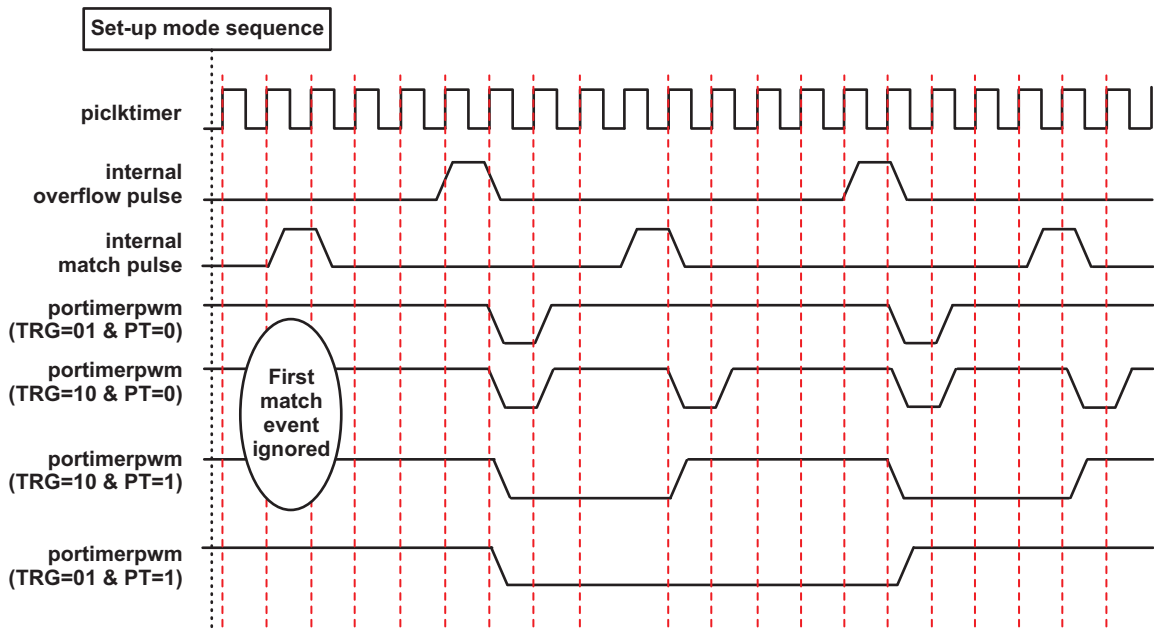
Set-up mode sequence

piclktimer

internal overflow pulse

internal match pulse

portimerpwm (TRG=01 & PT=0)

portimerpwm (TRG=10 & PT=0)

First match event ignored

portimerpwm (TRG=10 & PT=1)

portimerpwm (TRG=01 & PT=1)